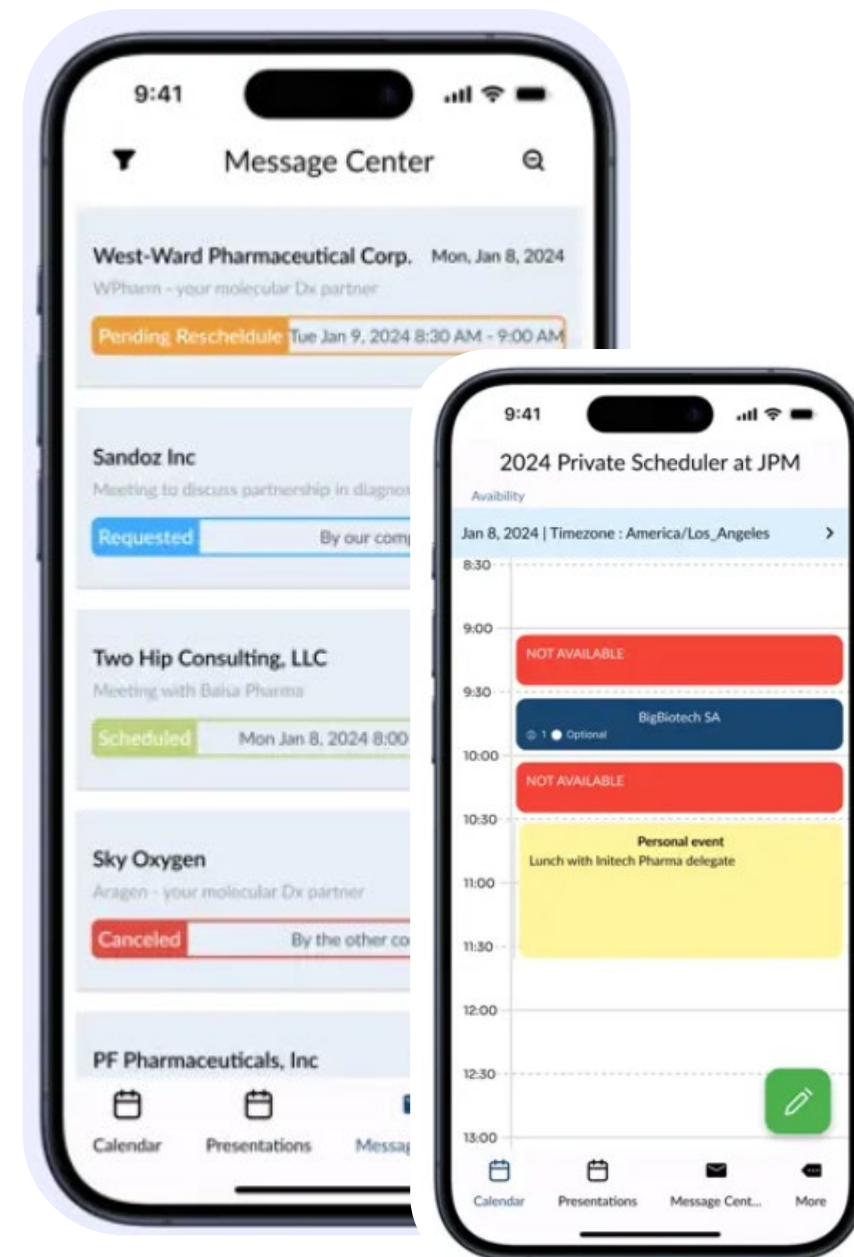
9:41

Message Center

West-Ward Pharmaceutical Corp. Mon, Jan 8, 2024
WPharm - your molecular Dx partner
Pending Rescheldule Tue Jan 9, 2024 8:30 AM - 9:00 AM

Sandoz Inc
Meeting to discuss partnership in diagno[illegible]
Requested By our comp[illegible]

Two Hip Consulting, LLC
Meeting with Baisa Pharma
Scheduled Mon Jan 8, 2024 8:00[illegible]

Sky Oxygen
Aragen - your molecular Dx partner
Canceled By the other co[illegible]

PF Pharmaceuticals, Inc

Calendar Presentations Messa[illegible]

9:41

2024 Private Scheduler at JPM
Avaibility
Jan 8, 2024 | Timezone : America/Los_Angeles >
8:30
9:00
NOT AVAILABLE
9:30
BigBiotech SA
1 Optional
10:00
NOT AVAILABLE
10:30
Personal event
Lunch with Initech Pharma delegate
11:00
11:30
12:00
12:30
13:00

Calendar Presentations Message Cent... More